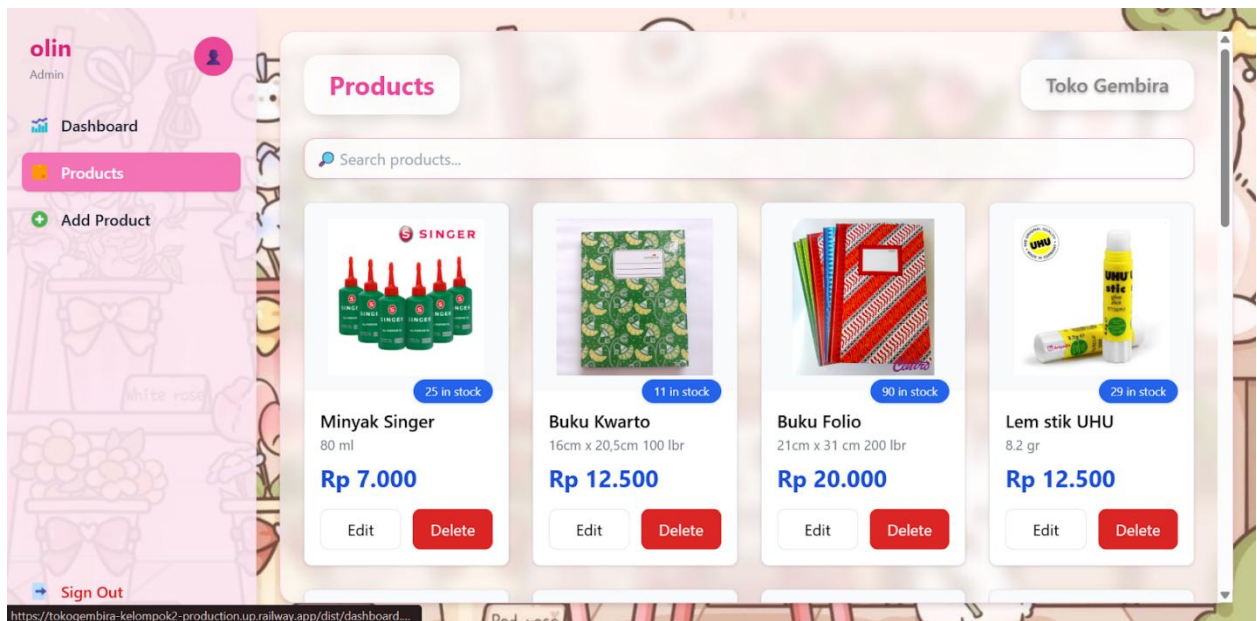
olin
Admin

Dashboard
Products
Add Product

Products

Toko Gembira

Search products...

SINGER

25 in stock
Minyak Singer
80 ml
Rp 7.000
Edit Delete

11 in stock
Buku Kwarto
16cm x 20,5cm 100 lbr
Rp 12.500
Edit Delete

90 in stock
Buku Folio
21cm x 31 cm 200 lbr
Rp 20.000
Edit Delete

UHU
29 in stock
Lem stik UHU
8.2 gr
Rp 12.500
Edit Delete

Sign Out

https://tokogembira-kelompok2-production.up.railway.app/dist/dashboard....